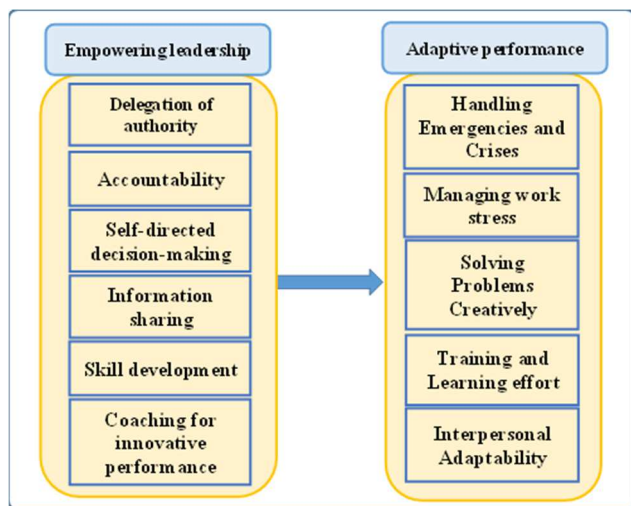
Empowering leadership

Delegation of authority

Accountability

Self-directed decision-making

Information sharing

Skill development

Coaching for innovative performance

Adaptive performance

Handling Emergencies and Crises

Managing work stress

Solving Problems Creatively

Training and Learning effort

Interpersonal Adaptability